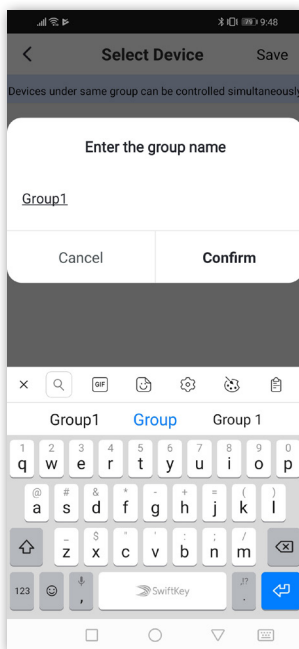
76 9:48

<
Select Device
Save

Devices under same group can be controlled simultaneously

Enter the group name

Group1

Cancel
Confirm

GIF

Group1
Group
Group 1

1 q
2 w
3 e
4 r
5 t
6 y
7 u
8 i
9 o
0 p

@ a
# s
& d
* f
- g
+ h
= j
( k
) l

_ z
$ x
" c
' v
: b
; n
/ m

123
,
SwiftKey
.